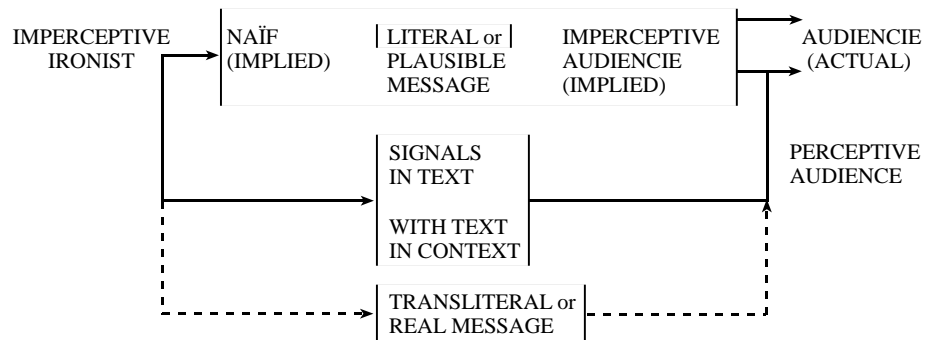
IMPERCEPTIVE IRONIST

NAÏF (IMPLIED)

LITERAL or PLAUSIBLE MESSAGE

IMPERCEPTIVE AUDIENCIE (IMPLIED)

AUDIENCIE (ACTUAL)

SIGNALS IN TEXT

WITH TEXT IN CONTEXT

PERCEPTIVE AUDIENCE

TRANSLITERAL or REAL MESSAGE